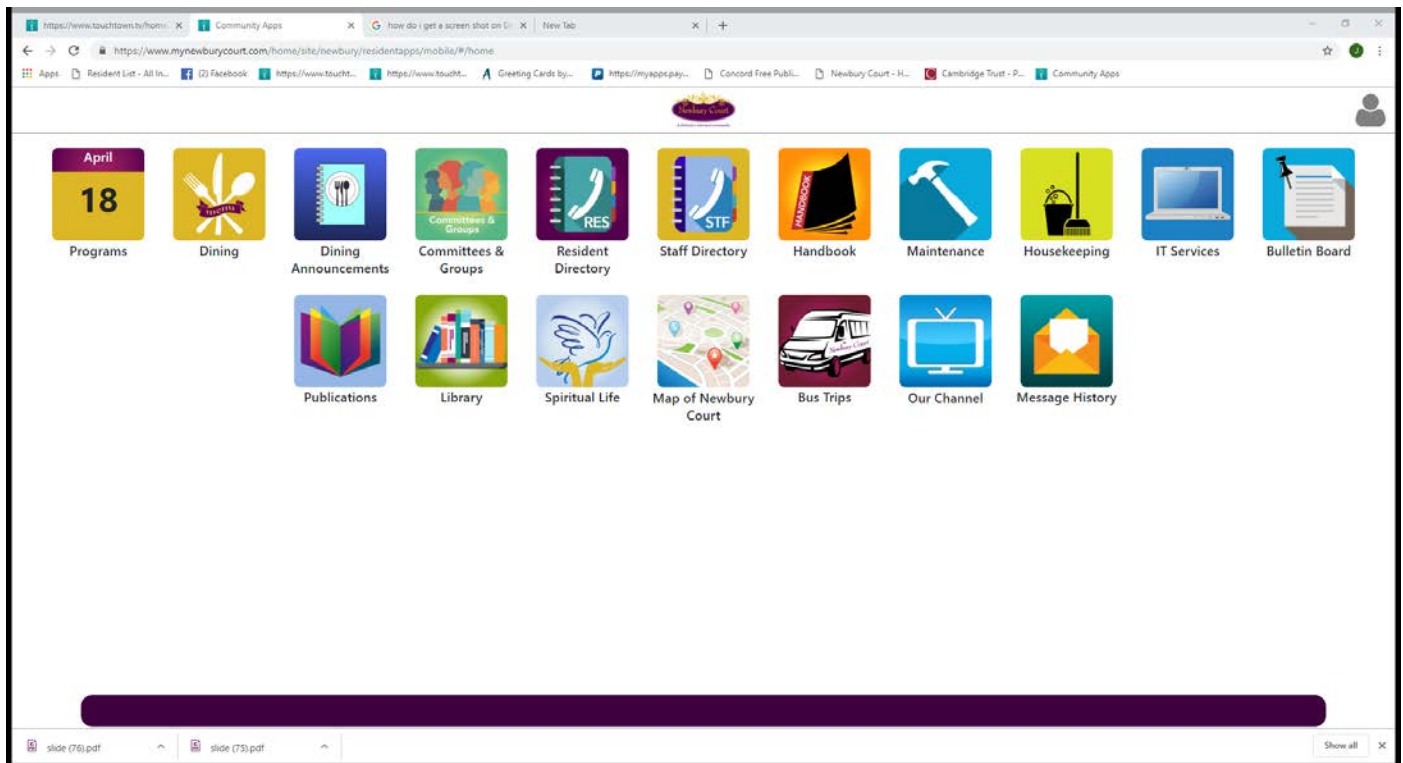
https://www.touchtown.tv/home ×
Community Apps ×
how do i get a screen shot on D ×
New Tab ×
+

https://www.mynewburycourt.com/home/site/newbury/residentapps/mobile/#/home

Apps | Resident List - All In... | (2) Facebook | https://www.toucht... | https://www.toucht... | Greeting Cards by... | https://myapps.pay... | Concord Free Publi... | Newbury Court - H... | Cambridge Trust - P... | Community Apps

Newbury Court

April
18
Programs

Dining

Dining Announcements

Committees & Groups
Committees & Groups

RES
Resident Directory

STF
Staff Directory

HANDBOOK
Handbook

Maintenance

Housekeeping

IT Services

Bulletin Board

Publications

Library

Spiritual Life

Map of Newbury Court

Newbury Court
Bus Trips

Our Channel

Message History

slide (76).pdf
slide (73).pdf
Show all
×